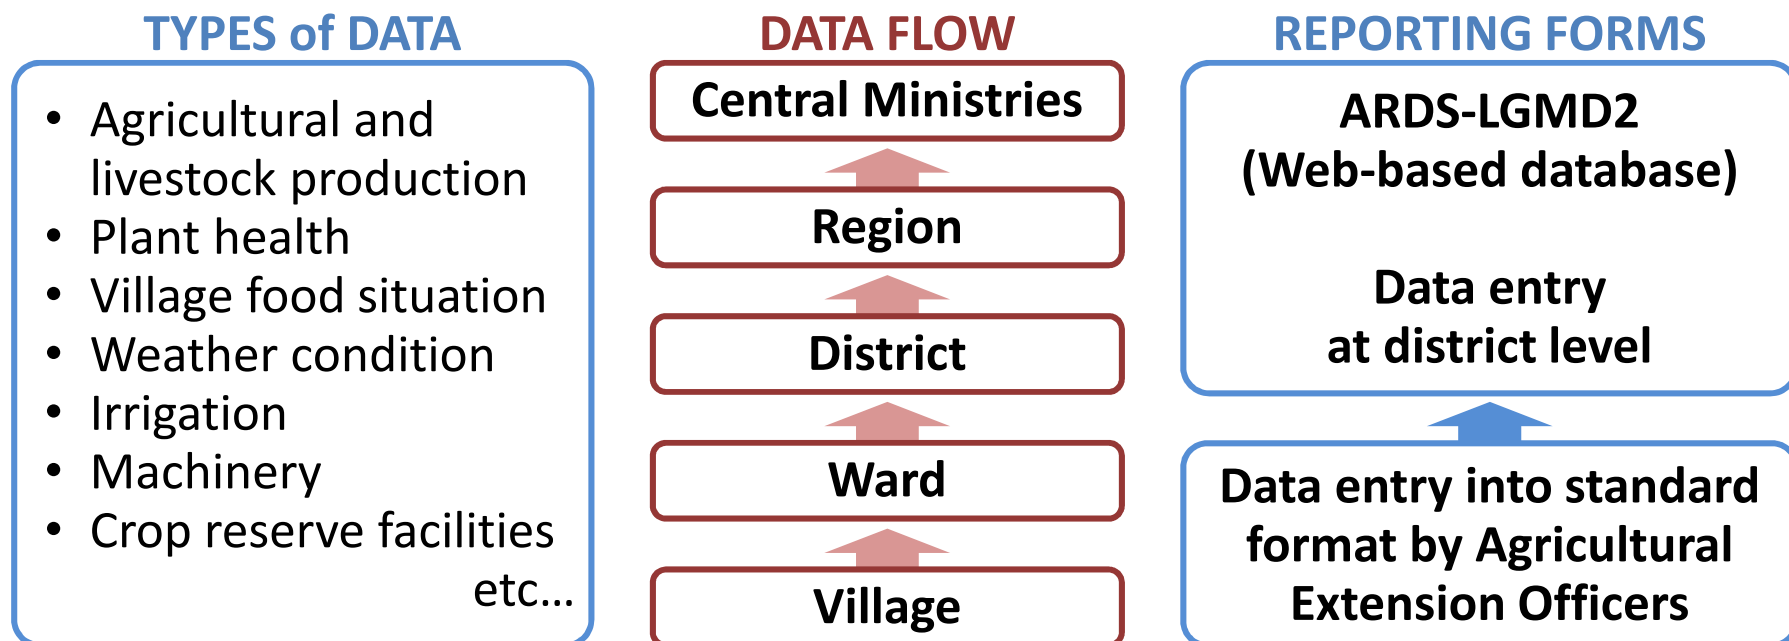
TYPES of DATA

- Agricultural and livestock production
- Plant health
- Village food situation
- Weather condition
- Irrigation
- Machinery
- Crop reserve facilities

etc…

DATA FLOW

Central Ministries

Region

District

Ward

Village

REPORTING FORMS

ARDS-LGMD2
(Web-based database)

Data entry
at district level

Data entry into standard format by Agricultural Extension Officers